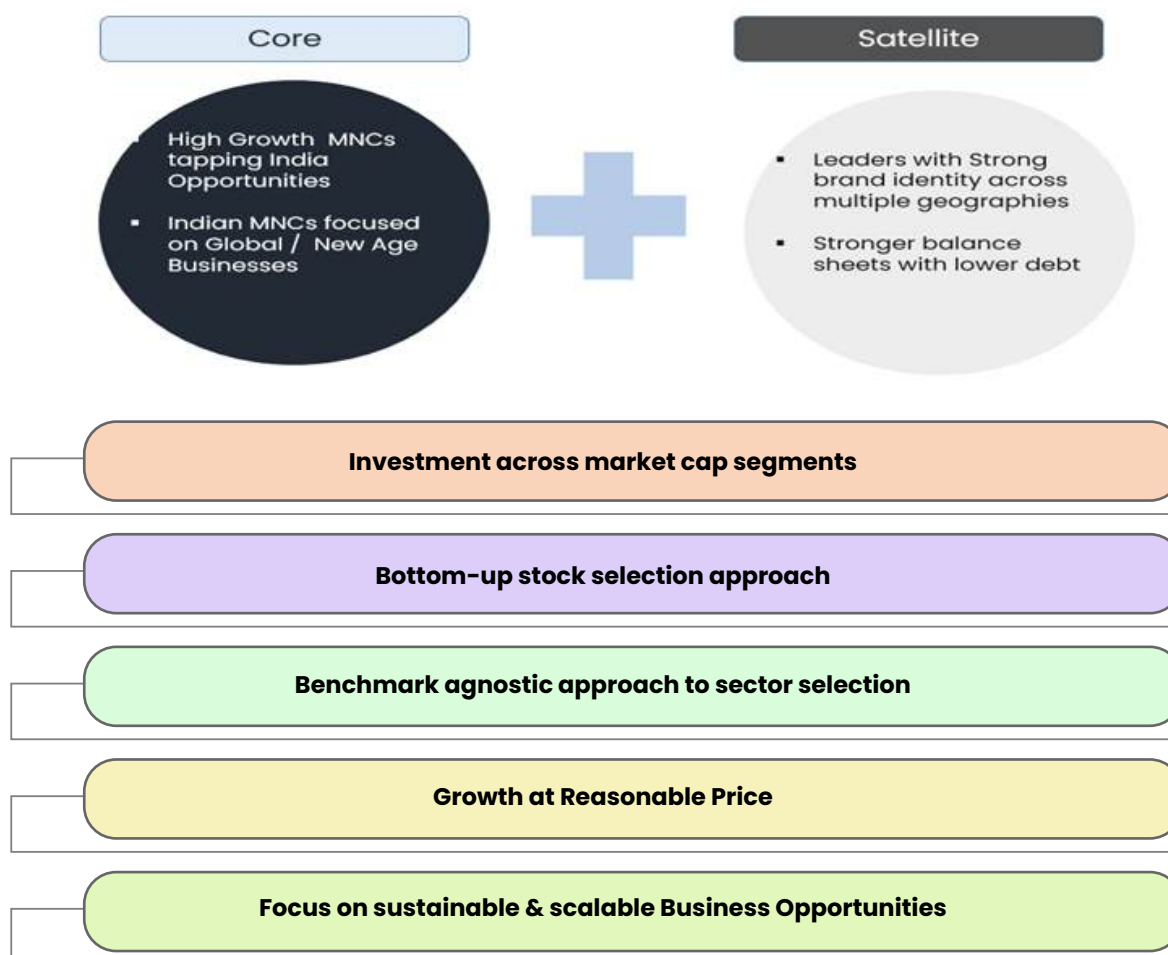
Core

Satellite

- High Growth MNCs tapping India Opportunities
- Indian MNCs focused on Global / New Age Businesses

- Leaders with Strong brand identity across multiple geographies
- Stronger balance sheets with lower debt

Investment across market cap segments

Bottom-up stock selection approach

Benchmark agnostic approach to sector selection

Growth at Reasonable Price

Focus on sustainable & scalable Business Opportunities